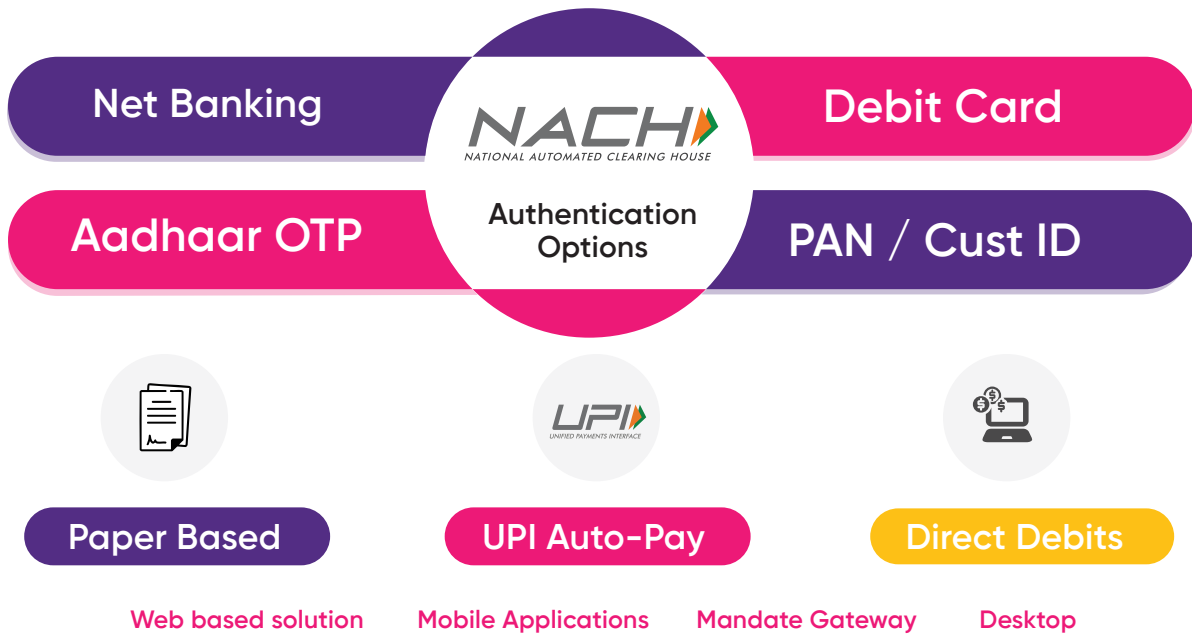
Net Banking

NACH
NATIONAL AUTOMATED CLEARING HOUSE

Debit Card

Aadhaar OTP

Authentication Options

PAN / Cust ID

UPI
UNIFIED PAYMENTS INTERFACE

Paper Based

UPI Auto-Pay

Direct Debits

Web based solution

Mobile Applications

Mandate Gateway

Desktop